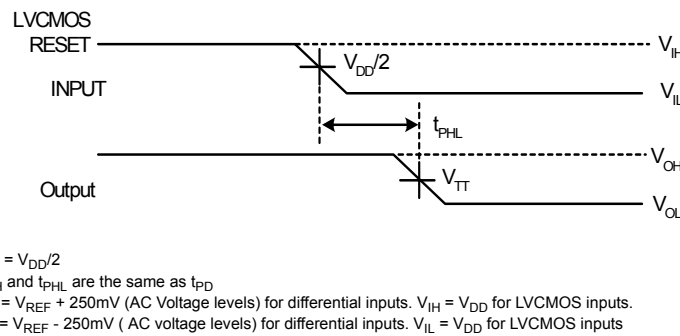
LVCMOS
RESET

INPUT

$V_{DD}/2$

$V_{IH}$

$V_{IL}$

$t_{PHL}$

$V_{OH}$

Output

$V_{TT}$

$V_{OL}$

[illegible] = $V_{DD}/2$
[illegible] and $t_{PHL}$ are the same as $t_{PD}$
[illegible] = $V_{REF}$ + 250mV (AC Voltage levels) for differential inputs. $V_{IH}$ = $V_{DD}$ for LVCMOS inputs.
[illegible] = $V_{REF}$ - 250mV ( AC voltage levels) for differential inputs. $V_{IL}$ = $V_{DD}$ for LVCMOS inputs